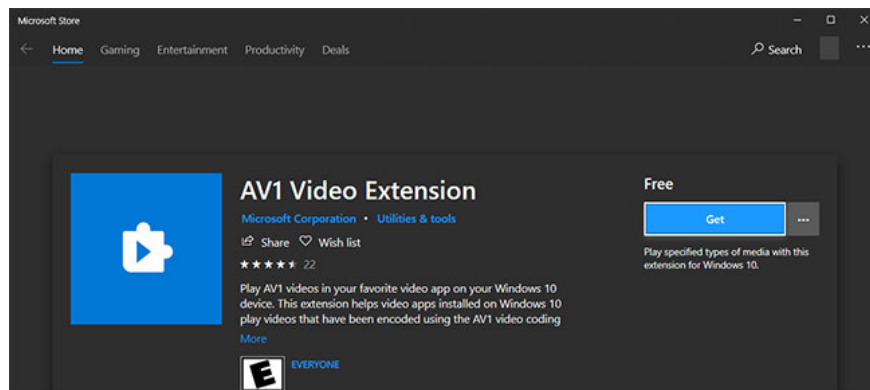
Microsoft Store

Home Gaming Entertainment Productivity Deals

Search

AV1 Video Extension

Microsoft Corporation • Utilities & tools

Share Wish list

★★★★★ 22

Play AV1 videos in your favorite video app on your Windows 10 device. This extension helps video apps installed on Windows 10 play videos that have been encoded using the AV1 video coding

More

E

EVERYONE

Free

Get

...

Play specified types of media with this extension for Windows 10.